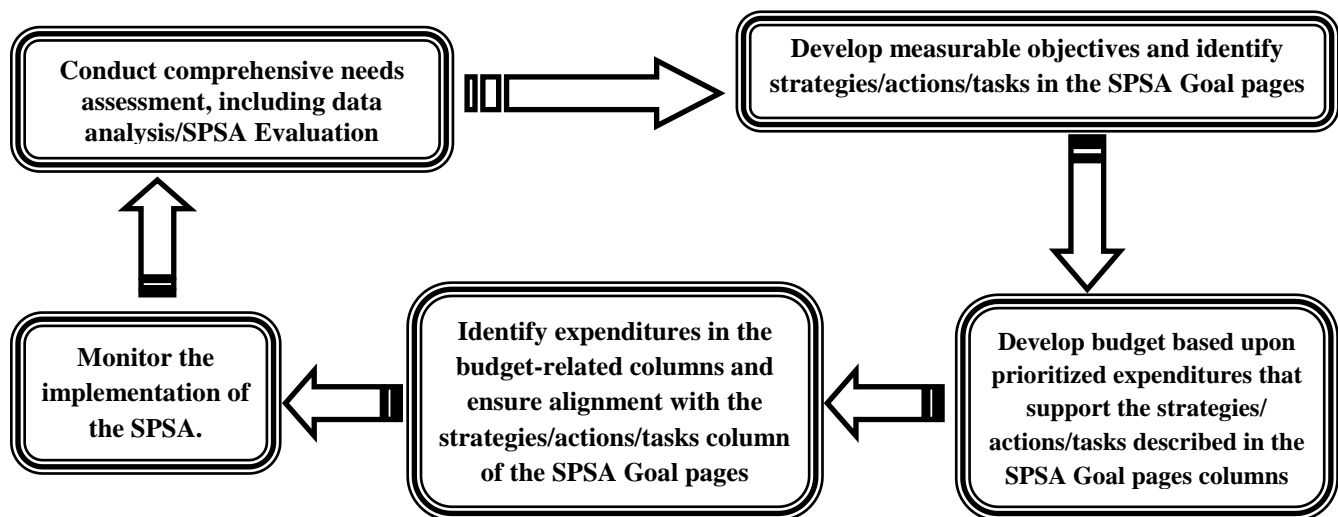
Conduct comprehensive needs assessment, including data analysis/SPSA Evaluation

Develop measurable objectives and identify strategies/actions/tasks in the SPSA Goal pages

Develop budget based upon prioritized expenditures that support the strategies/ actions/tasks described in the SPSA Goal pages columns

Identify expenditures in the budget-related columns and ensure alignment with the strategies/actions/tasks column of the SPSA Goal pages

Monitor the implementation of the SPSA.